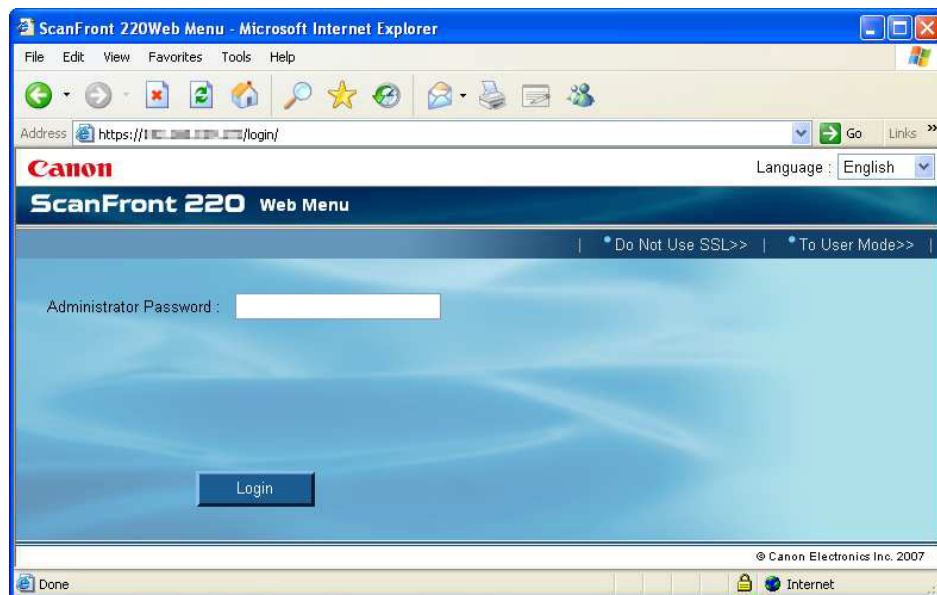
ScanFront 220Web Menu - Microsoft Internet Explorer

File Edit View Favorites Tools Help

Address https://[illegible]/login/ Go Links »

Canon

Language : English

ScanFront 220 Web Menu

| • Do Not Use SSL>> | • To User Mode>> |

Administrator Password :

Login

© Canon Electronics Inc. 2007

Done

Internet